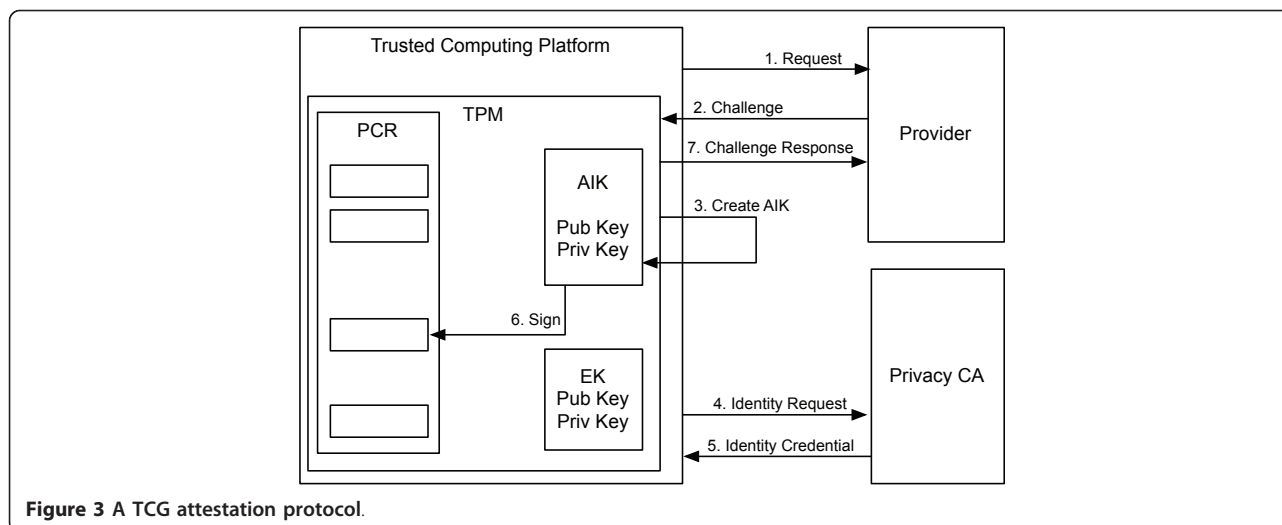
Trusted Computing Platform

1. Request

TPM

2. Challenge

Provider

PCR

7. Challenge Response

AIK

Pub Key
Priv Key

3. Create AIK

6. Sign

EK
Pub Key
Priv Key

Privacy CA

4. Identity Request

5. Identity Credential

**Figure 3 A TCG attestation protocol**.